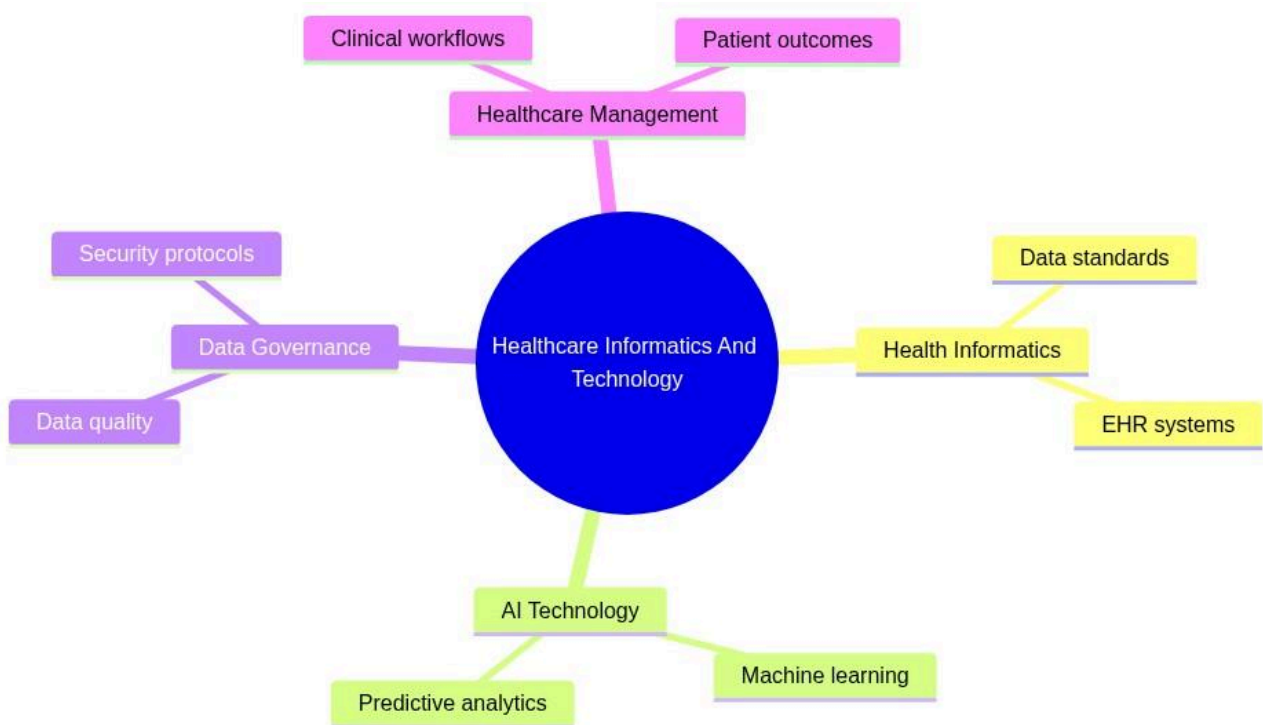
Clinical workflows

Patient outcomes

Healthcare Management

Security protocols

Data Governance

Data quality

Healthcare Informatics And Technology

Data standards

Health Informatics

EHR systems

AI Technology

Machine learning

Predictive analytics